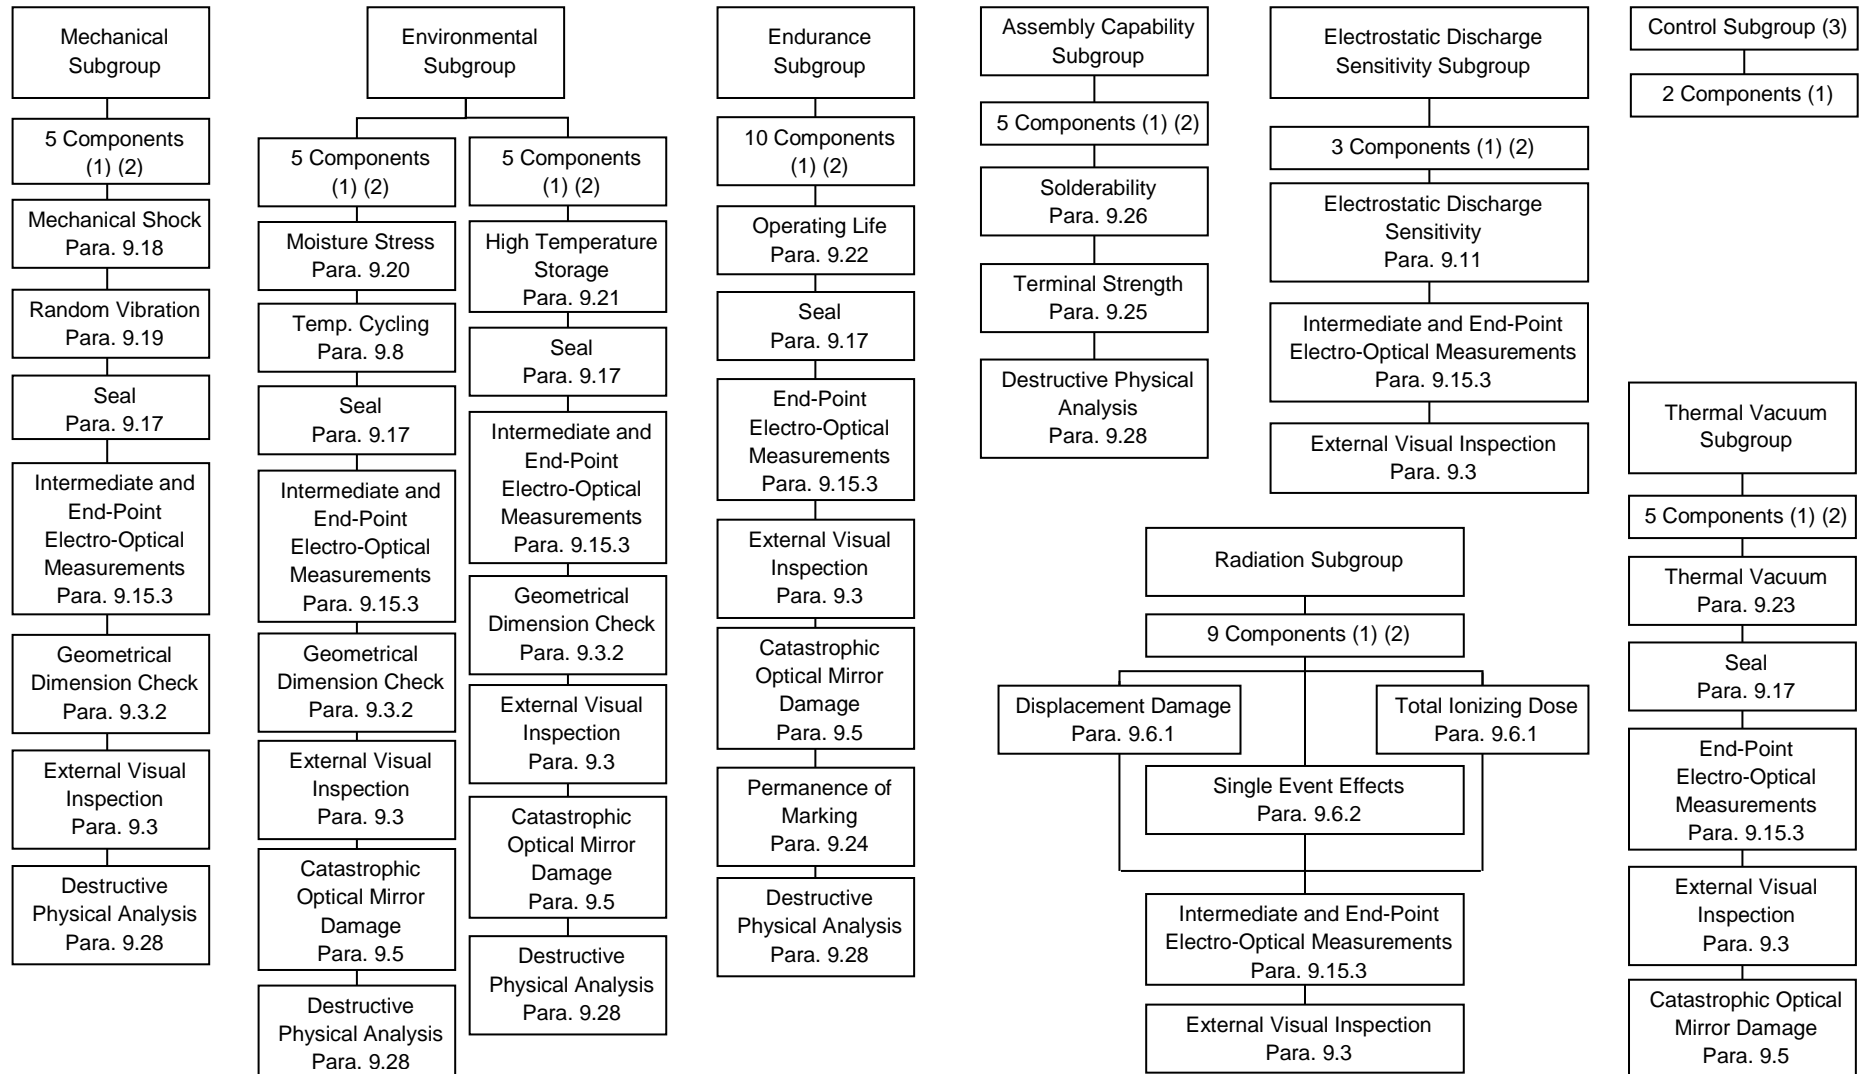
Mechanical Subgroup

5 Components (1) (2)

Mechanical Shock Para. 9.18

Random Vibration Para. 9.19

Seal Para. 9.17

Intermediate and End-Point Electro-Optical Measurements Para. 9.15.3

Geometrical Dimension Check Para. 9.3.2

External Visual Inspection Para. 9.3

Destructive Physical Analysis Para. 9.28

Environmental Subgroup

5 Components (1) (2)

Moisture Stress Para. 9.20

Temp. Cycling Para. 9.8

Seal Para. 9.17

Intermediate and End-Point Electro-Optical Measurements Para. 9.15.3

Geometrical Dimension Check Para. 9.3.2

External Visual Inspection Para. 9.3

Catastrophic Optical Mirror Damage Para. 9.5

Destructive Physical Analysis Para. 9.28

5 Components (1) (2)

High Temperature Storage Para. 9.21

Seal Para. 9.17

Intermediate and End-Point Electro-Optical Measurements Para. 9.15.3

Geometrical Dimension Check Para. 9.3.2

External Visual Inspection Para. 9.3

Catastrophic Optical Mirror Damage Para. 9.5

Destructive Physical Analysis Para. 9.28

Endurance Subgroup

10 Components (1) (2)

Operating Life Para. 9.22

Seal Para. 9.17

End-Point Electro-Optical Measurements Para. 9.15.3

External Visual Inspection Para. 9.3

Catastrophic Optical Mirror Damage Para. 9.5

Permanence of Marking Para. 9.24

Destructive Physical Analysis Para. 9.28

Assembly Capability Subgroup

5 Components (1) (2)

Solderability Para. 9.26

Terminal Strength Para. 9.25

Destructive Physical Analysis Para. 9.28

Electrostatic Discharge Sensitivity Subgroup

3 Components (1) (2)

Electrostatic Discharge Sensitivity Para. 9.11

Intermediate and End-Point Electro-Optical Measurements Para. 9.15.3

External Visual Inspection Para. 9.3

Control Subgroup (3)

2 Components (1)

Radiation Subgroup

9 Components (1) (2)

Displacement Damage Para. 9.6.1

Total Ionizing Dose Para. 9.6.1

Single Event Effects Para. 9.6.2

Intermediate and End-Point Electro-Optical Measurements Para. 9.15.3

External Visual Inspection Para. 9.3

Thermal Vacuum Subgroup

5 Components (1) (2)

Thermal Vacuum Para. 9.23

Seal Para. 9.17

End-Point Electro-Optical Measurements Para. 9.15.3

External Visual Inspection Para. 9.3

Catastrophic Optical Mirror Damage Para. 9.5